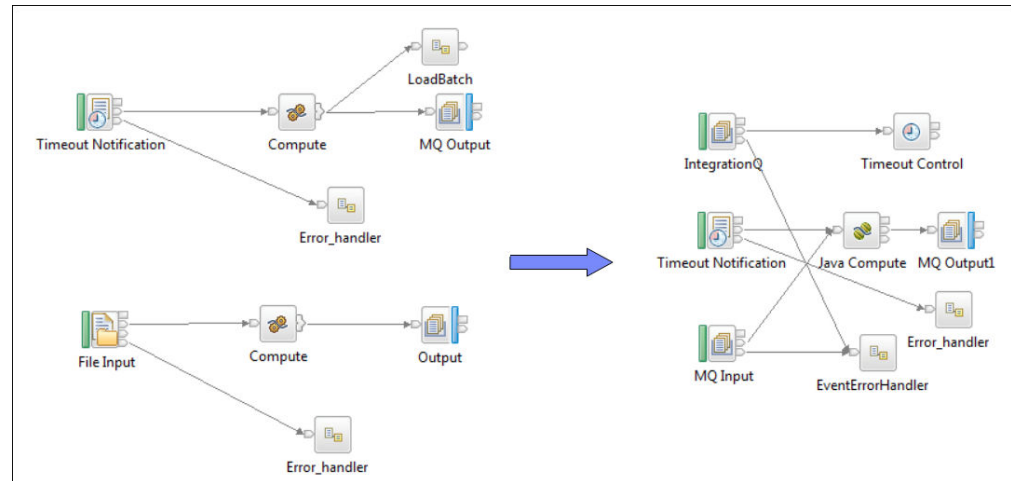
LoadBatch

Timeout Notification

Compute

MQ Output

Error_handler

File Input

Compute

Output

Error_handler

IntegrationQ

Timeout Control

Timeout Notification

Java Compute

MQ Output1

Error_handler

MQ Input

EventErrorHandler